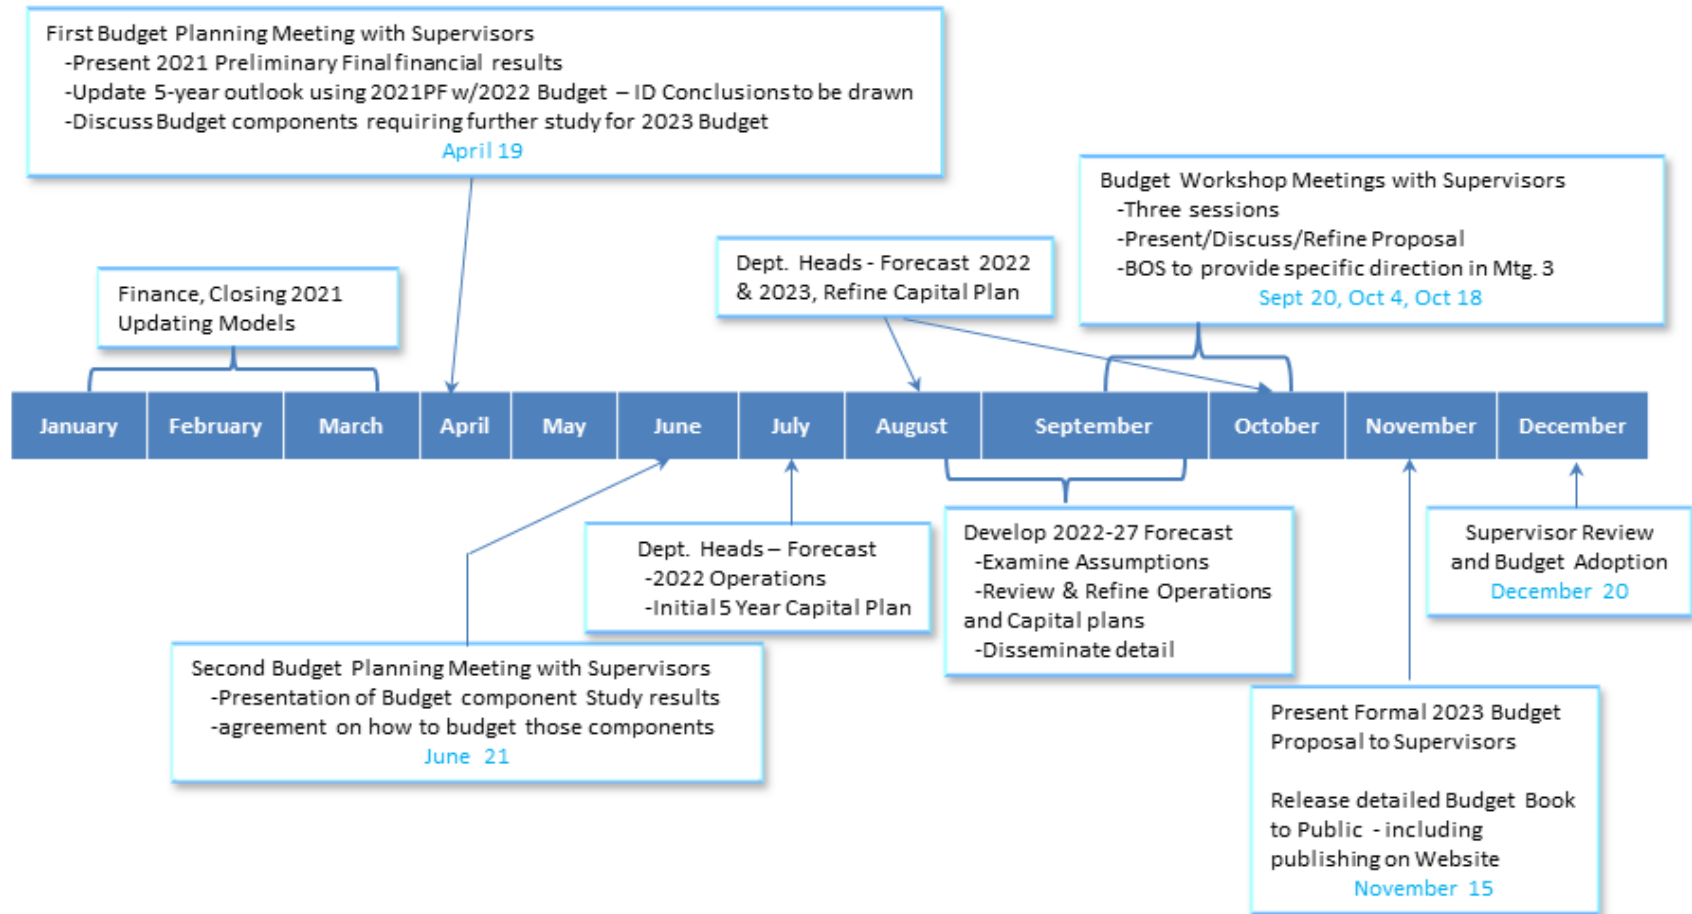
First Budget Planning Meeting with Supervisors
-Present 2021 Preliminary Final financial results
-Update 5-year outlook using 2021PF w/2022 Budget – ID Conclusions to be drawn
-Discuss Budget components requiring further study for 2023 Budget
April 19

Budget Workshop Meetings with Supervisors
-Three sessions
-Present/Discuss/Refine Proposal
-BOS to provide specific direction in Mtg. 3
Sept 20, Oct 4, Oct 18

Dept. Heads - Forecast 2022 & 2023, Refine Capital Plan

Finance, Closing 2021
Updating Models

| January | February | March | April | May | June | July | August | September | October | November | December |
|---|---|---|---|---|---|---|---|---|---|---|---|

Dept. Heads – Forecast
-2022 Operations
-Initial 5 Year Capital Plan

Develop 2022-27 Forecast
-Examine Assumptions
-Review & Refine Operations and Capital plans
-Disseminate detail

Supervisor Review and Budget Adoption
December 20

Second Budget Planning Meeting with Supervisors
-Presentation of Budget component Study results
-agreement on how to budget those components
June 21

Present Formal 2023 Budget Proposal to Supervisors

Release detailed Budget Book to Public - including publishing on Website
November 15